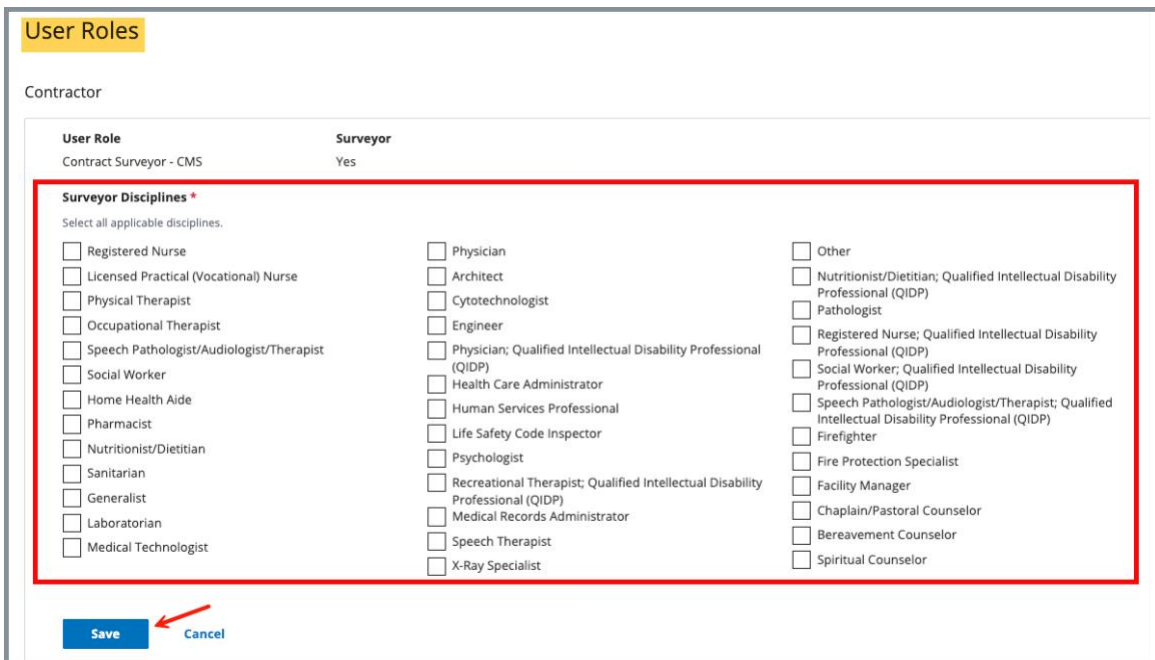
User Roles

Contractor

| User Role | Surveyor |
|---|---|
| Contract Surveyor - CMS | Yes |

Surveyor Disciplines *

Select all applicable disciplines.

Registered Nurse
Licensed Practical (Vocational) Nurse
Physical Therapist
Occupational Therapist
Speech Pathologist/Audiologist/Therapist
Social Worker
Home Health Aide
Pharmacist
Nutritionist/Dietitian
Sanitarian
Generalist
Laboratorian
Medical Technologist

Physician
Architect
Cytotechnologist
Engineer
Physician; Qualified Intellectual Disability Professional (QIDP)
Health Care Administrator
Human Services Professional
Life Safety Code Inspector
Psychologist
Recreational Therapist; Qualified Intellectual Disability Professional (QIDP)
Medical Records Administrator
Speech Therapist
X-Ray Specialist

Other
Nutritionist/Dietitian; Qualified Intellectual Disability Professional (QIDP)
Pathologist
Registered Nurse; Qualified Intellectual Disability Professional (QIDP)
Social Worker; Qualified Intellectual Disability Professional (QIDP)
Speech Pathologist/Audiologist/Therapist; Qualified Intellectual Disability Professional (QIDP)
Firefighter
Fire Protection Specialist
Facility Manager
Chaplain/Pastoral Counselor
Bereavement Counselor
Spiritual Counselor

Save
Cancel